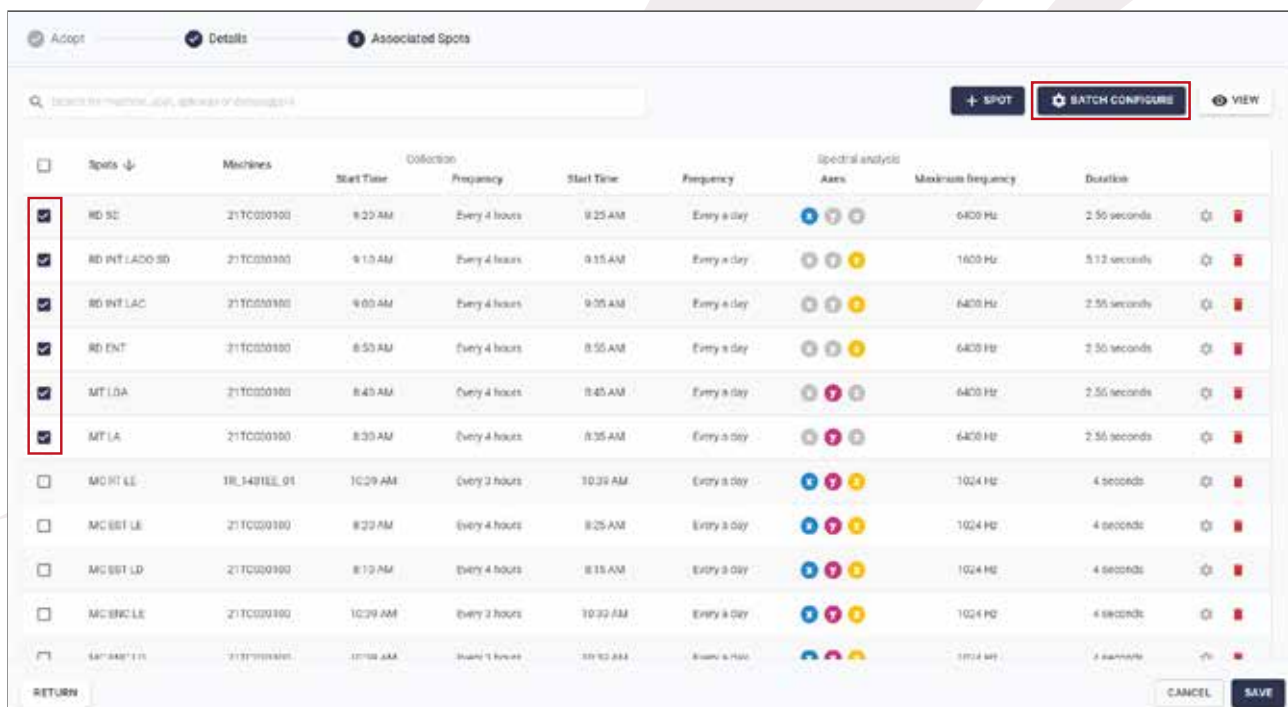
Adopt Details 3 Associated Spots

Search for machine, spot, gateway or datalogger

+ SPOT BATCH CONFIGURE VIEW

| | Spots ↓ | Machines | Collection Start Time | Collection Frequency | Spectral analysis Start Time | Spectral analysis Frequency | Axes | Maximum frequency | Duration | | |
|---|---|---|---|---|---|---|---|---|---|---|---|
| ☑ | RD SD | 21TC020100 | 9:20 AM | Every 4 hours | 9:25 AM | Every a day | X Y Z | 6400 Hz | 2.56 seconds | | |
| ☑ | RD INT LADO SD | 21TC020100 | 9:10 AM | Every 4 hours | 9:15 AM | Every a day | X Y Z | 1600 Hz | 5.12 seconds | | |
| ☑ | RD INT LAC | 21TC020100 | 9:00 AM | Every 4 hours | 9:05 AM | Every a day | X Y Z | 6400 Hz | 2.56 seconds | | |
| ☑ | RD ENT | 21TC020100 | 8:50 AM | Every 4 hours | 8:55 AM | Every a day | X Y Z | 6400 Hz | 2.56 seconds | | |
| ☑ | MT LOA | 21TC020100 | 8:40 AM | Every 4 hours | 8:45 AM | Every a day | X Y Z | 6400 Hz | 2.56 seconds | | |
| ☑ | MT LA | 21TC020100 | 8:30 AM | Every 4 hours | 8:35 AM | Every a day | X Y Z | 6400 Hz | 2.56 seconds | | |
| ☐ | MC RT LE | TR_140TEE_01 | 10:29 AM | Every 3 hours | 10:39 AM | Every a day | X Y Z | 1024 Hz | 4 seconds | | |
| ☐ | MC EST LE | 21TC020100 | 8:20 AM | Every 4 hours | 8:25 AM | Every a day | X Y Z | 1024 Hz | 4 seconds | | |
| ☐ | MC EST LD | 21TC020100 | 8:10 AM | Every 4 hours | 8:15 AM | Every a day | X Y Z | 1024 Hz | 4 seconds | | |
| ☐ | MC ENC LE | 21TC020100 | 10:29 AM | Every 3 hours | 10:33 AM | Every a day | X Y Z | 1024 Hz | 4 seconds | | |
| ☐ | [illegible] | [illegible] | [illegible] | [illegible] | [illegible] | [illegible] | | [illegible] | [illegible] | | |

RETURN CANCEL SAVE